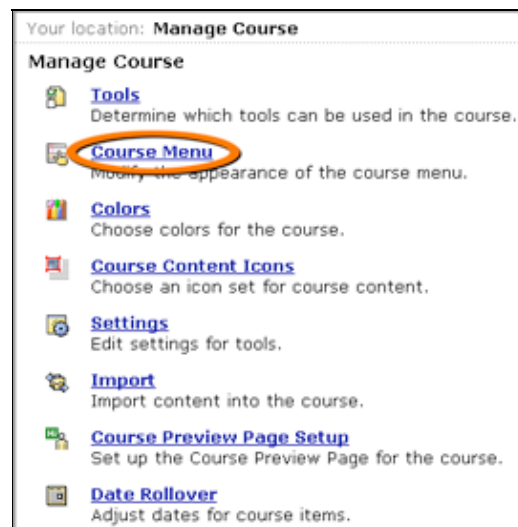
Your location: Manage Course

Manage Course

Tools
Determine which tools can be used in the course.

Course Menu
Modify the appearance of the course menu.

Colors
Choose colors for the course.

Course Content Icons
Choose an icon set for course content.

Settings
Edit settings for tools.

Import
Import content into the course.

Course Preview Page Setup
Set up the Course Preview Page for the course.

Date Rollover
Adjust dates for course items.